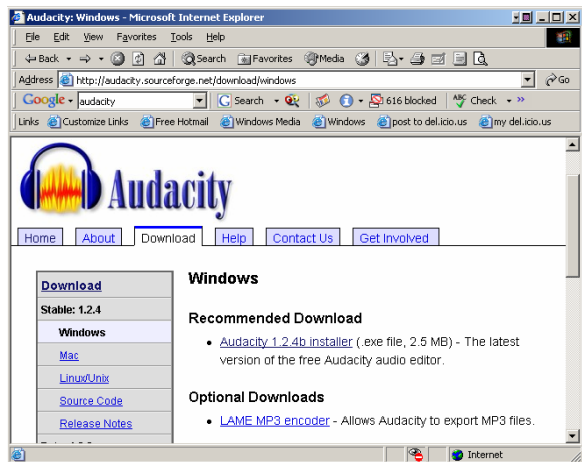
Audacity: Windows - Microsoft Internet Explorer

File Edit View Favorites Tools Help

Back Search Favorites Media

Address http://audacity.sourceforge.net/download/windows Go

Google audacity Search 616 blocked Check

Links Customize Links Free Hotmail Windows Media Windows post to del.icio.us my del.icio.us

Audacity

Home About Download Help Contact Us Get Involved

Download
Stable: 1.2.4
Windows
Mac
Linux/Unix
Source Code
Release Notes

Windows

Recommended Download

• Audacity 1.2.4b installer (.exe file, 2.5 MB) - The latest version of the free Audacity audio editor.

Optional Downloads

• LAME MP3 encoder - Allows Audacity to export MP3 files.

Internet